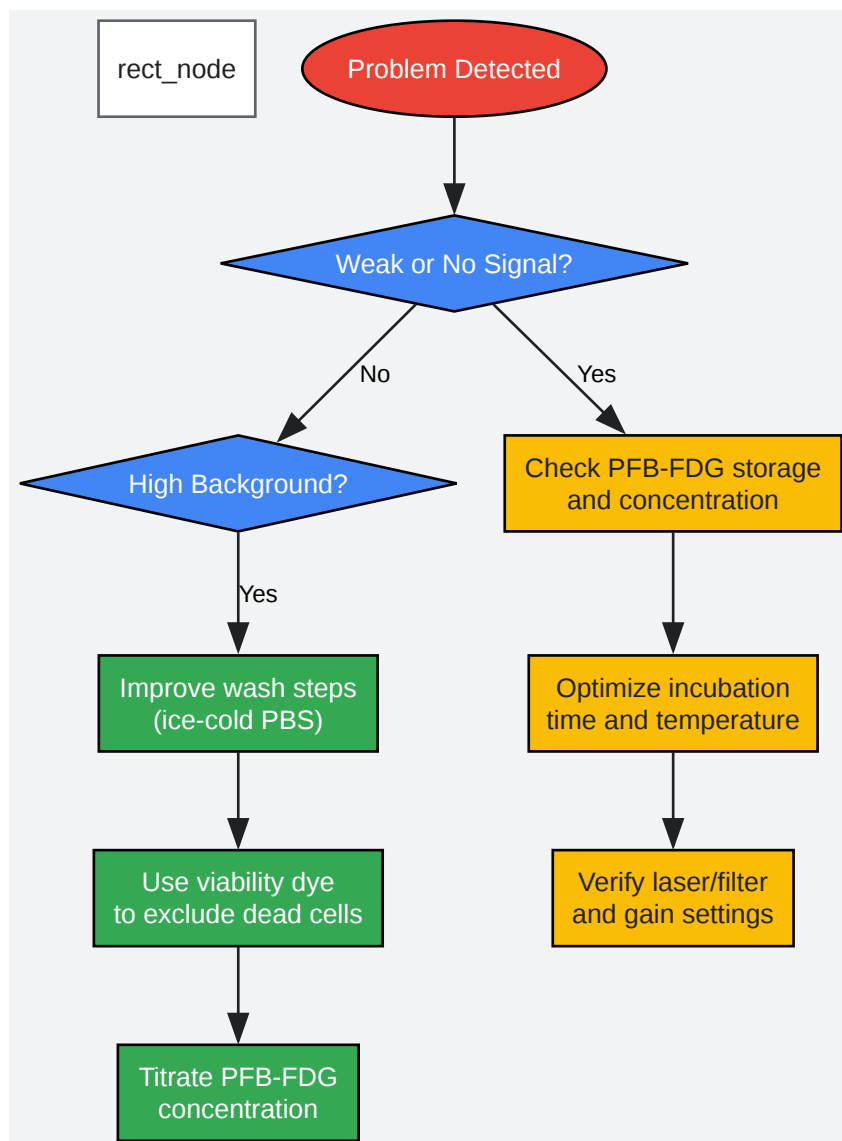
rect_node

Problem Detected

Weak or No Signal?

No

Yes

High Background?

Check PFB-FDG storage and concentration

Yes

Improve wash steps (ice-cold PBS)

Optimize incubation time and temperature

Use viability dye to exclude dead cells

Verify laser/filter and gain settings

Titrate PFB-FDG concentration